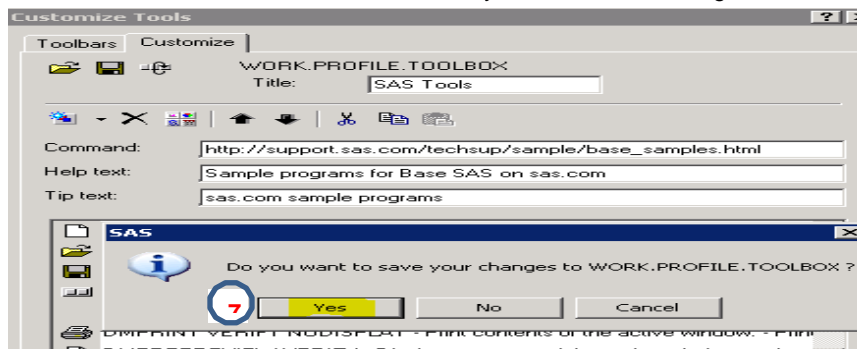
Customize Tools

?

Toolbars Customize

WORK.PROFILE.TOOLBOX

Title: SAS Tools

Command: http://support.sas.com/techsup/sample/base_samples.html

Help text: Sample programs for Base SAS on sas.com

Tip text: sas.com sample programs

SAS

Do you want to save your changes to WORK.PROFILE.TOOLBOX ?

7

Yes No Cancel

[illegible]